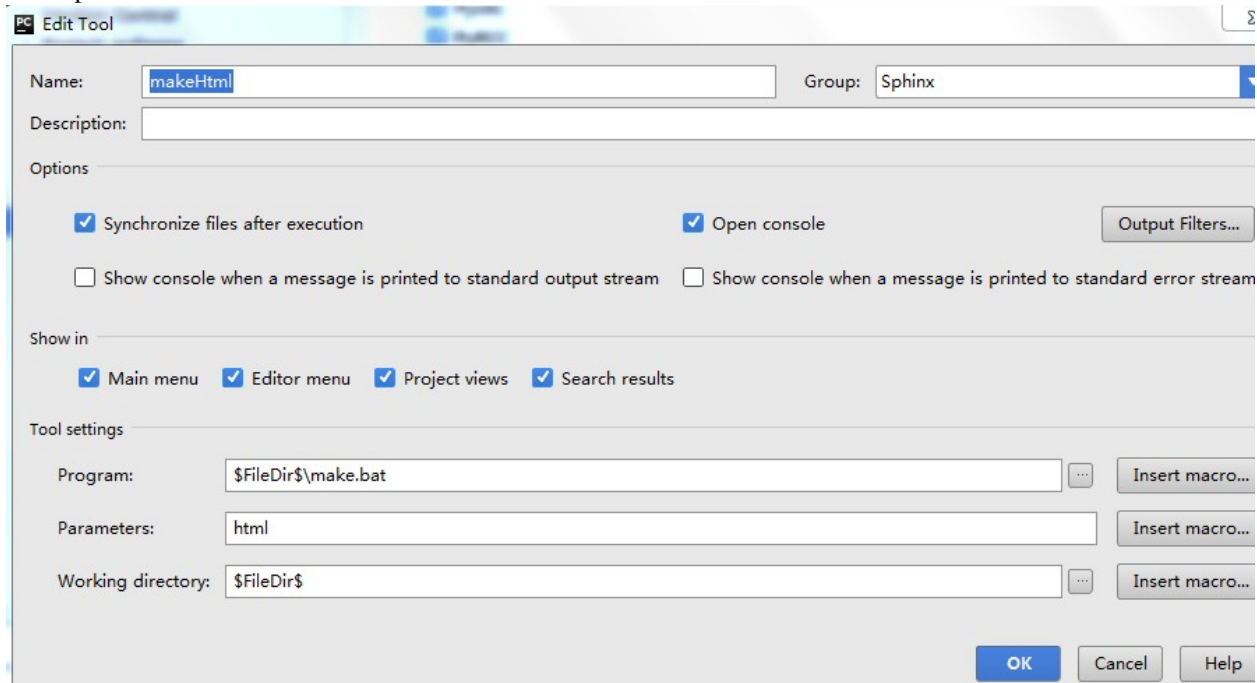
PC Edit Tool

Name: makeHtml Group: Sphinx

Description:

Options

Synchronize files after execution

Open console

Output Filters...

Show console when a message is printed to standard output stream

Show console when a message is printed to standard error stream

Show in

Main menu Editor menu Project views Search results

Tool settings

Program: \$FileDir\$\make.bat ... Insert macro...

Parameters: html Insert macro...

Working directory: \$FileDir\$ ... Insert macro...

OK Cancel Help